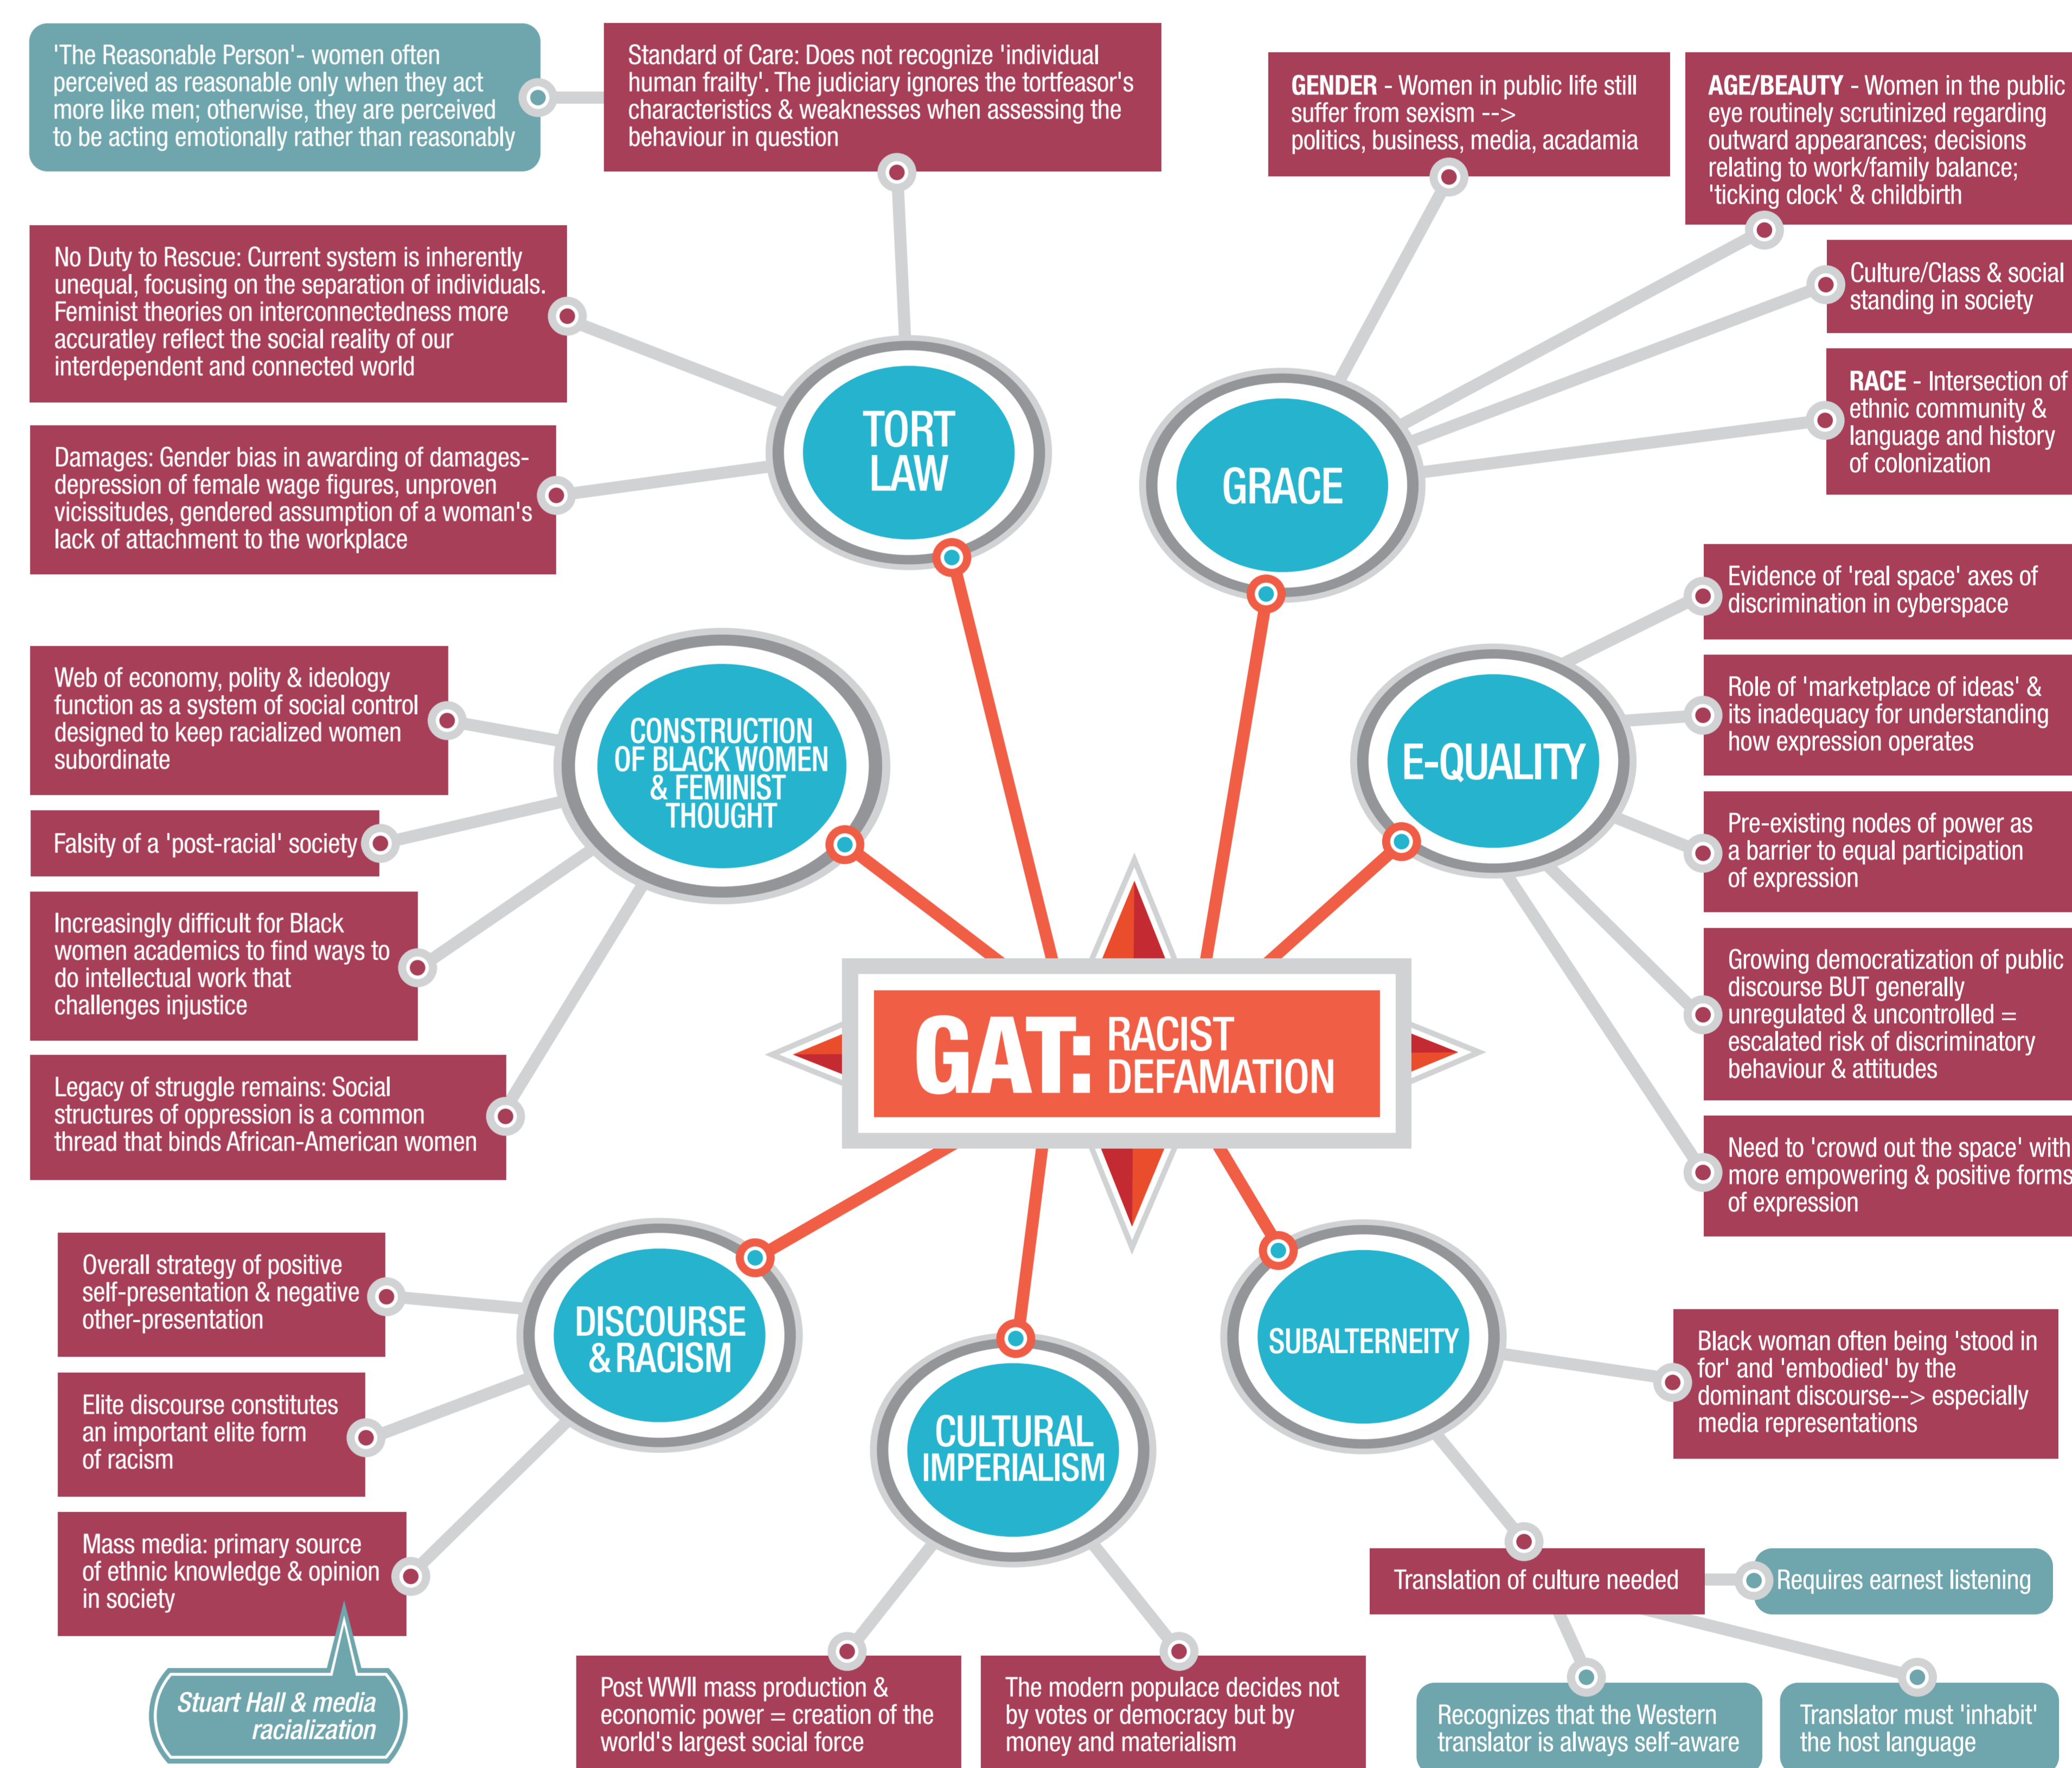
'The Reasonable Person'- women often perceived as reasonable only when they act more like men; otherwise, they are perceived to be acting emotionally rather than reasonably

Standard of Care: Does not recognize 'individual human frailty'. The judiciary ignores the tortfeasor's characteristics & weaknesses when assessing the behaviour in question

GENDER - Women in public life still suffer from sexism --> politics, business, media, acadamia

AGE/BEAUTY - Women in the public eye routinely scrutinized regarding outward appearances; decisions relating to work/family balance; 'ticking clock' & childbirth

No Duty to Rescue: Current system is inherently unequal, focusing on the separation of individuals. Feminist theories on interconnectedness more accuratley reflect the social reality of our interdependent and connected world

Culture/Class & social standing in society

RACE - Intersection of ethnic community & language and history of colonization

Damages: Gender bias in awarding of damages- depression of female wage figures, unproven vicissitudes, gendered assumption of a woman's lack of attachment to the workplace

TORT LAW

GRACE

Evidence of 'real space' axes of discrimination in cyberspace

Web of economy, polity & ideology function as a system of social control designed to keep racialized women subordinate

CONSTRUCTION OF BLACK WOMEN & FEMINIST THOUGHT

E-QUALITY

Role of 'marketplace of ideas' & its inadequacy for understanding how expression operates

Falsity of a 'post-racial' society

Pre-existing nodes of power as a barrier to equal participation of expression

Increasingly difficult for Black women academics to find ways to do intellectual work that challenges injustice

Growing democratization of public discourse BUT generally unregulated & uncontrolled = escalated risk of discriminatory behaviour & attitudes

GAT: RACIST DEFAMATION

Legacy of struggle remains: Social structures of oppression is a common thread that binds African-American women

Need to 'crowd out the space' with more empowering & positive forms of expression

Overall strategy of positive self-presentation & negative other-presentation

DISCOURSE & RACISM

SUBALTERNEITY

Black woman often being 'stood in for' and 'embodied' by the dominant discourse--> especially media representations

Elite discourse constitutes an important elite form of racism

CULTURAL IMPERIALISM

Mass media: primary source of ethnic knowledge & opinion in society

Translation of culture needed

Requires earnest listening

Stuart Hall & media racialization

Post WWII mass production & economic power = creation of the world's largest social force

The modern populace decides not by votes or democracy but by money and materialism

Recognizes that the Western translator is always self-aware

Translator must 'inhabit' the host language